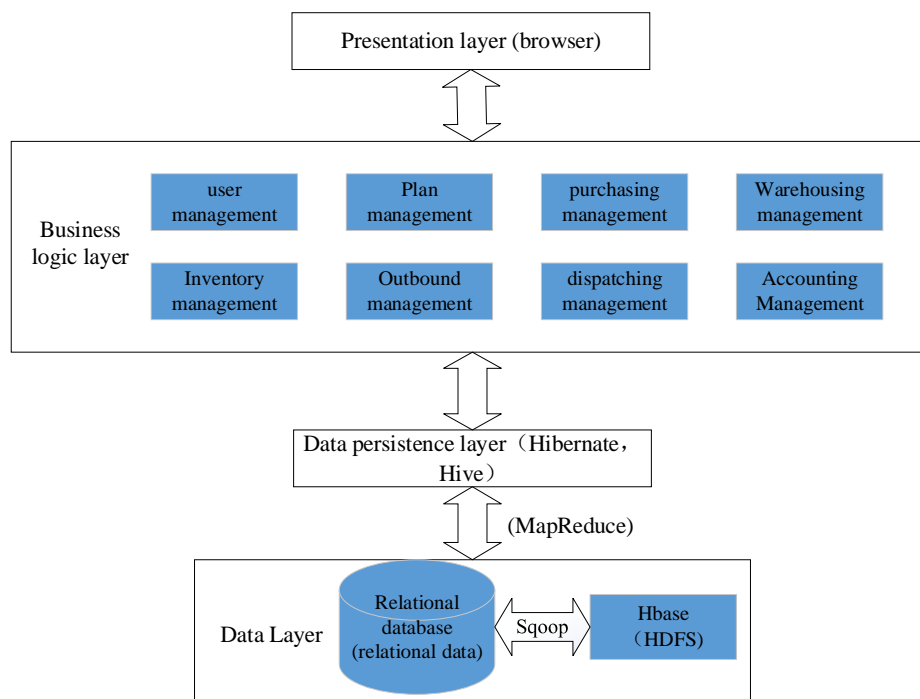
Presentation layer (browser)

Business logic layer

user management

Plan management

purchasing management

Warehousing management

Inventory management

Outbound management

dispatching management

Accounting Management

Data persistence layer（Hibernate，Hive）

(MapReduce)

Data Layer

Relational database (relational data)

Sqoop

Hbase（HDFS）